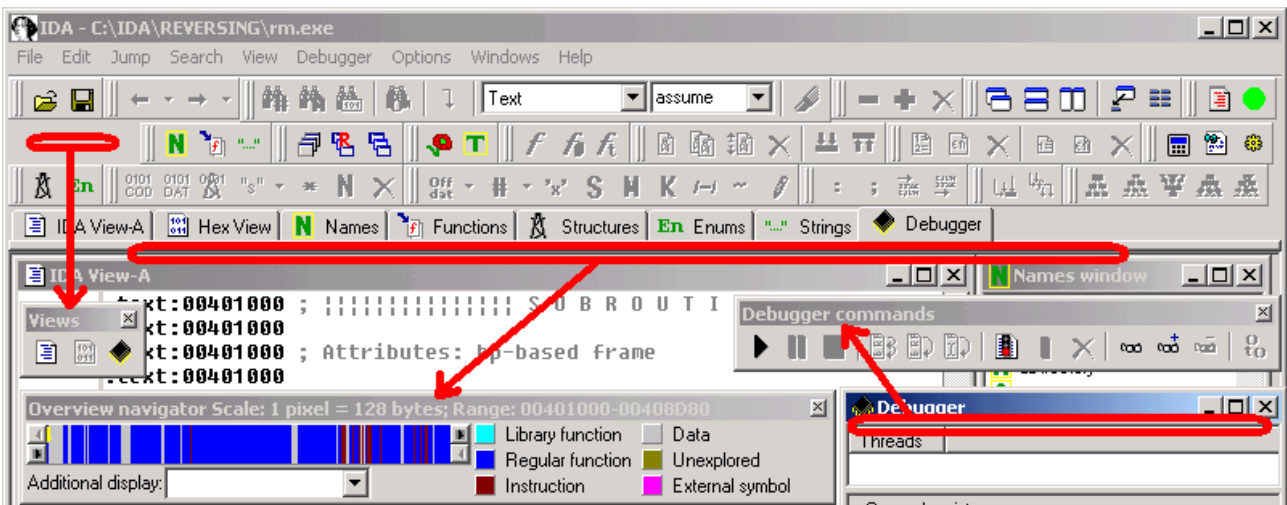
IDA - C:\IDA\REVERSING\rm.exe

File Edit Jump Search View Debugger Options Windows Help

Text assume

IDA View-A Hex View Names Functions Structures En Enums "..." Strings Debugger

IDA View-A

Names window

.text:00401000 ; ||||||||||||||| S U B R O U T I
.text:00401000
.text:00401000 ; Attributes: bp-based frame
.text:00401000

Views

Debugger commands

Overview navigator Scale: 1 pixel = 128 bytes; Range: 00401000-00408D80

Library function
Regular function
Instruction
Data
Unexplored
External symbol

Additional display:

Debugger

Threads